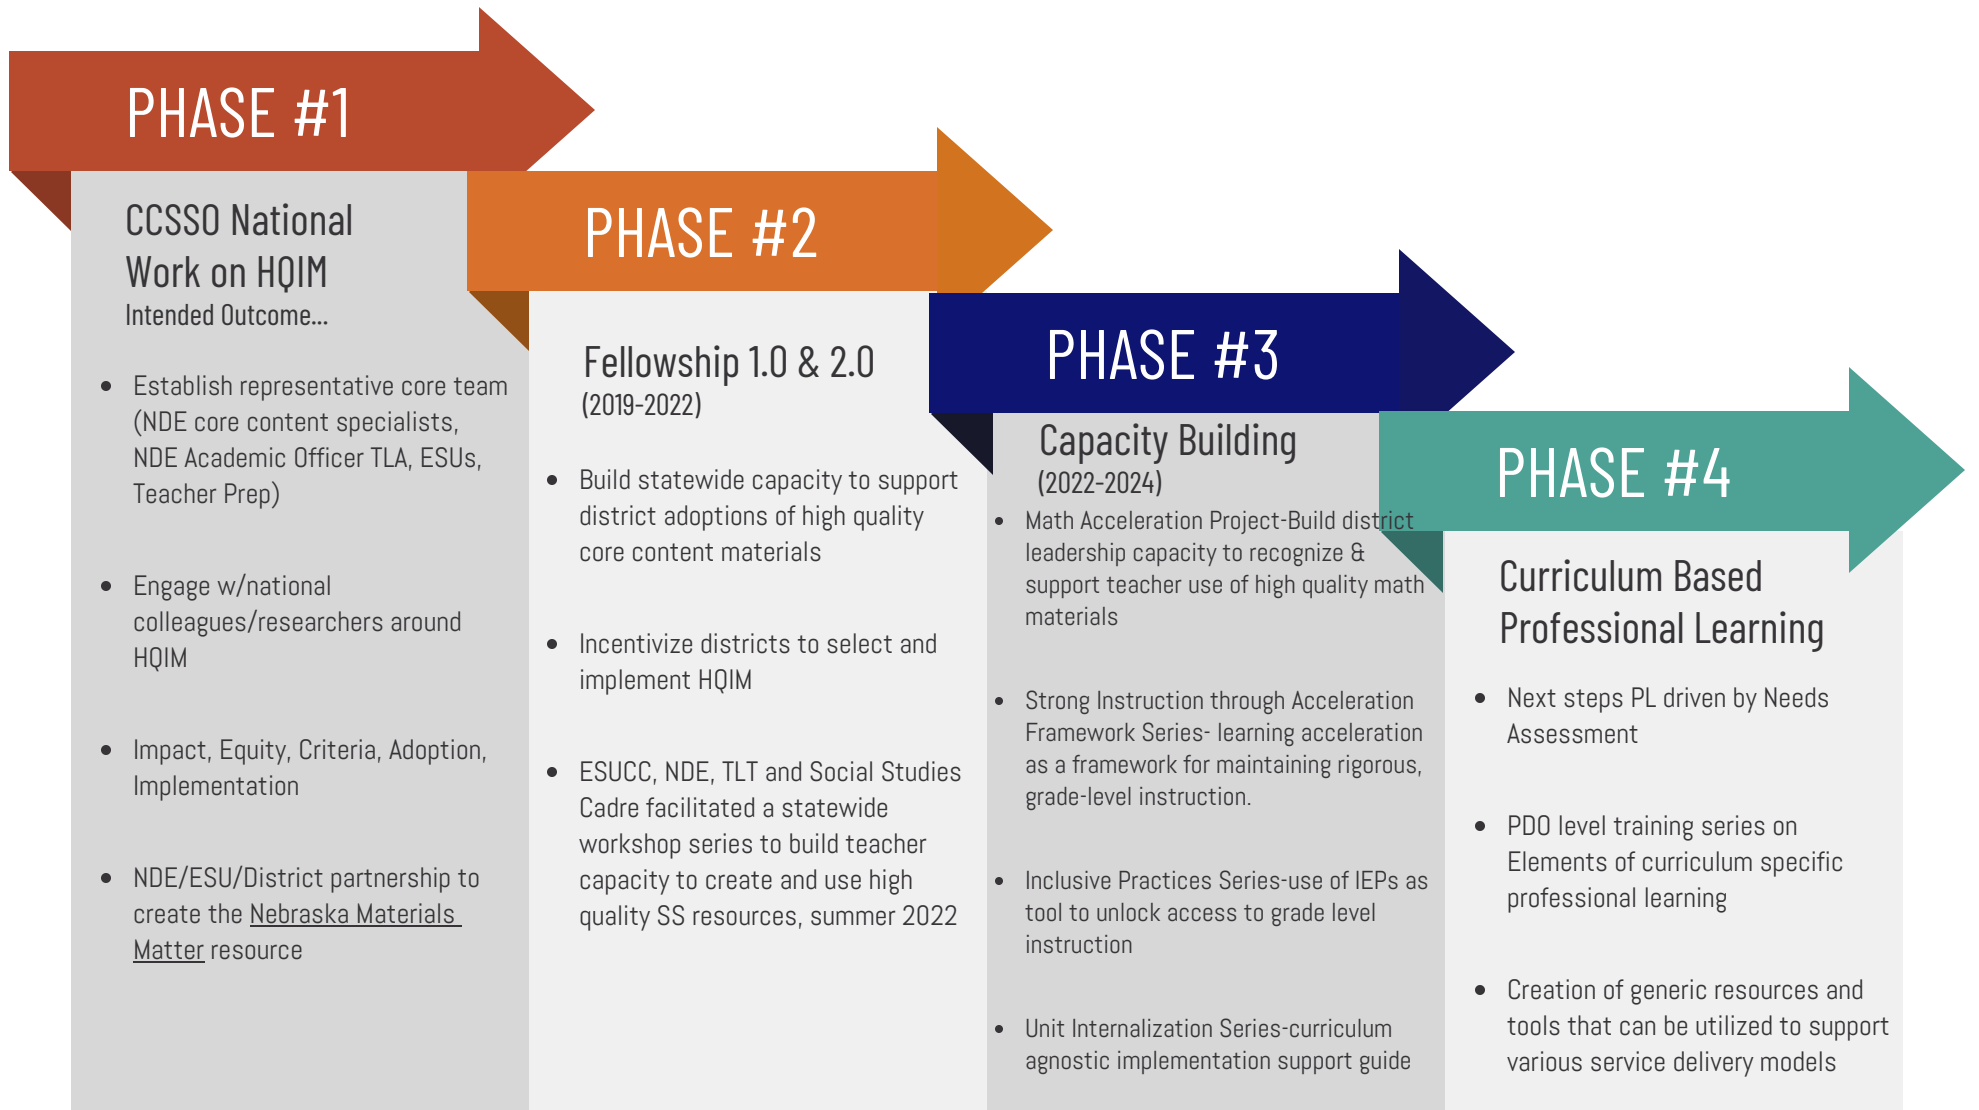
PHASE #1

CCSSO National Work on HQIM
Intended Outcome...

- Establish representative core team (NDE core content specialists, NDE Academic Officer TLA, ESUs, Teacher Prep)
- Engage w/national colleagues/researchers around HQIM
- Impact, Equity, Criteria, Adoption, Implementation
- NDE/ESU/District partnership to create the Nebraska Materials Matter resource

PHASE #2

Fellowship 1.0 & 2.0
(2019-2022)

- Build statewide capacity to support district adoptions of high quality core content materials
- Incentivize districts to select and implement HQIM
- ESUCC, NDE, TLT and Social Studies Cadre facilitated a statewide workshop series to build teacher capacity to create and use high quality SS resources, summer 2022

PHASE #3

Capacity Building
(2022-2024)

- Math Acceleration Project-Build district leadership capacity to recognize & support teacher use of high quality math materials
- Strong Instruction through Acceleration Framework Series- learning acceleration as a framework for maintaining rigorous, grade-level instruction.
- Inclusive Practices Series-use of IEPs as tool to unlock access to grade level instruction
- Unit Internalization Series-curriculum agnostic implementation support guide

PHASE #4

Curriculum Based Professional Learning

- Next steps PL driven by Needs Assessment
- PDO level training series on Elements of curriculum specific professional learning
- Creation of generic resources and tools that can be utilized to support various service delivery models